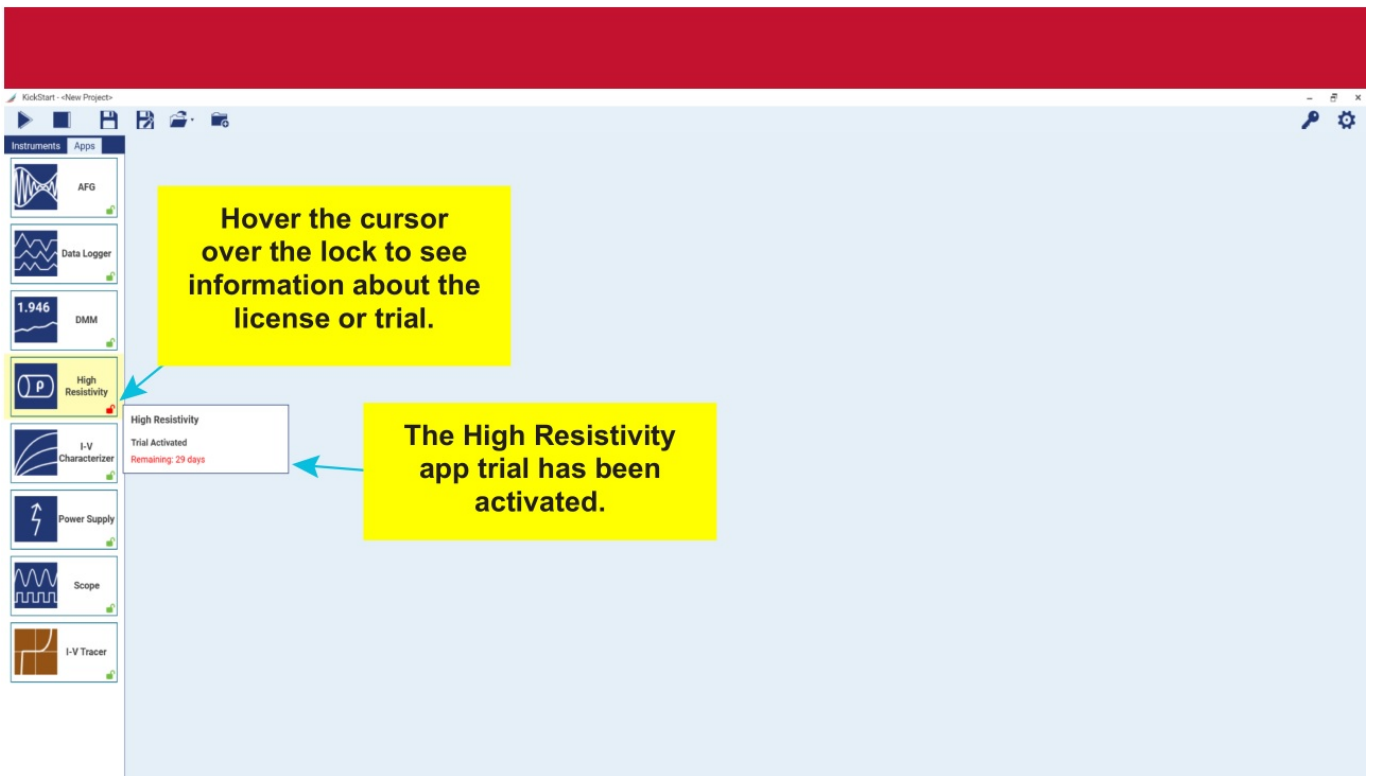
KickStart - <New Project>

Instruments Apps

AFG

Data Logger

1.946

DMM

High Resistivity

I-V Characterizer

Power Supply

Scope

I-V Tracer

Hover the cursor over the lock to see information about the license or trial.

High Resistivity

Trial Activated

Remaining: 29 days

The High Resistivity app trial has been activated.